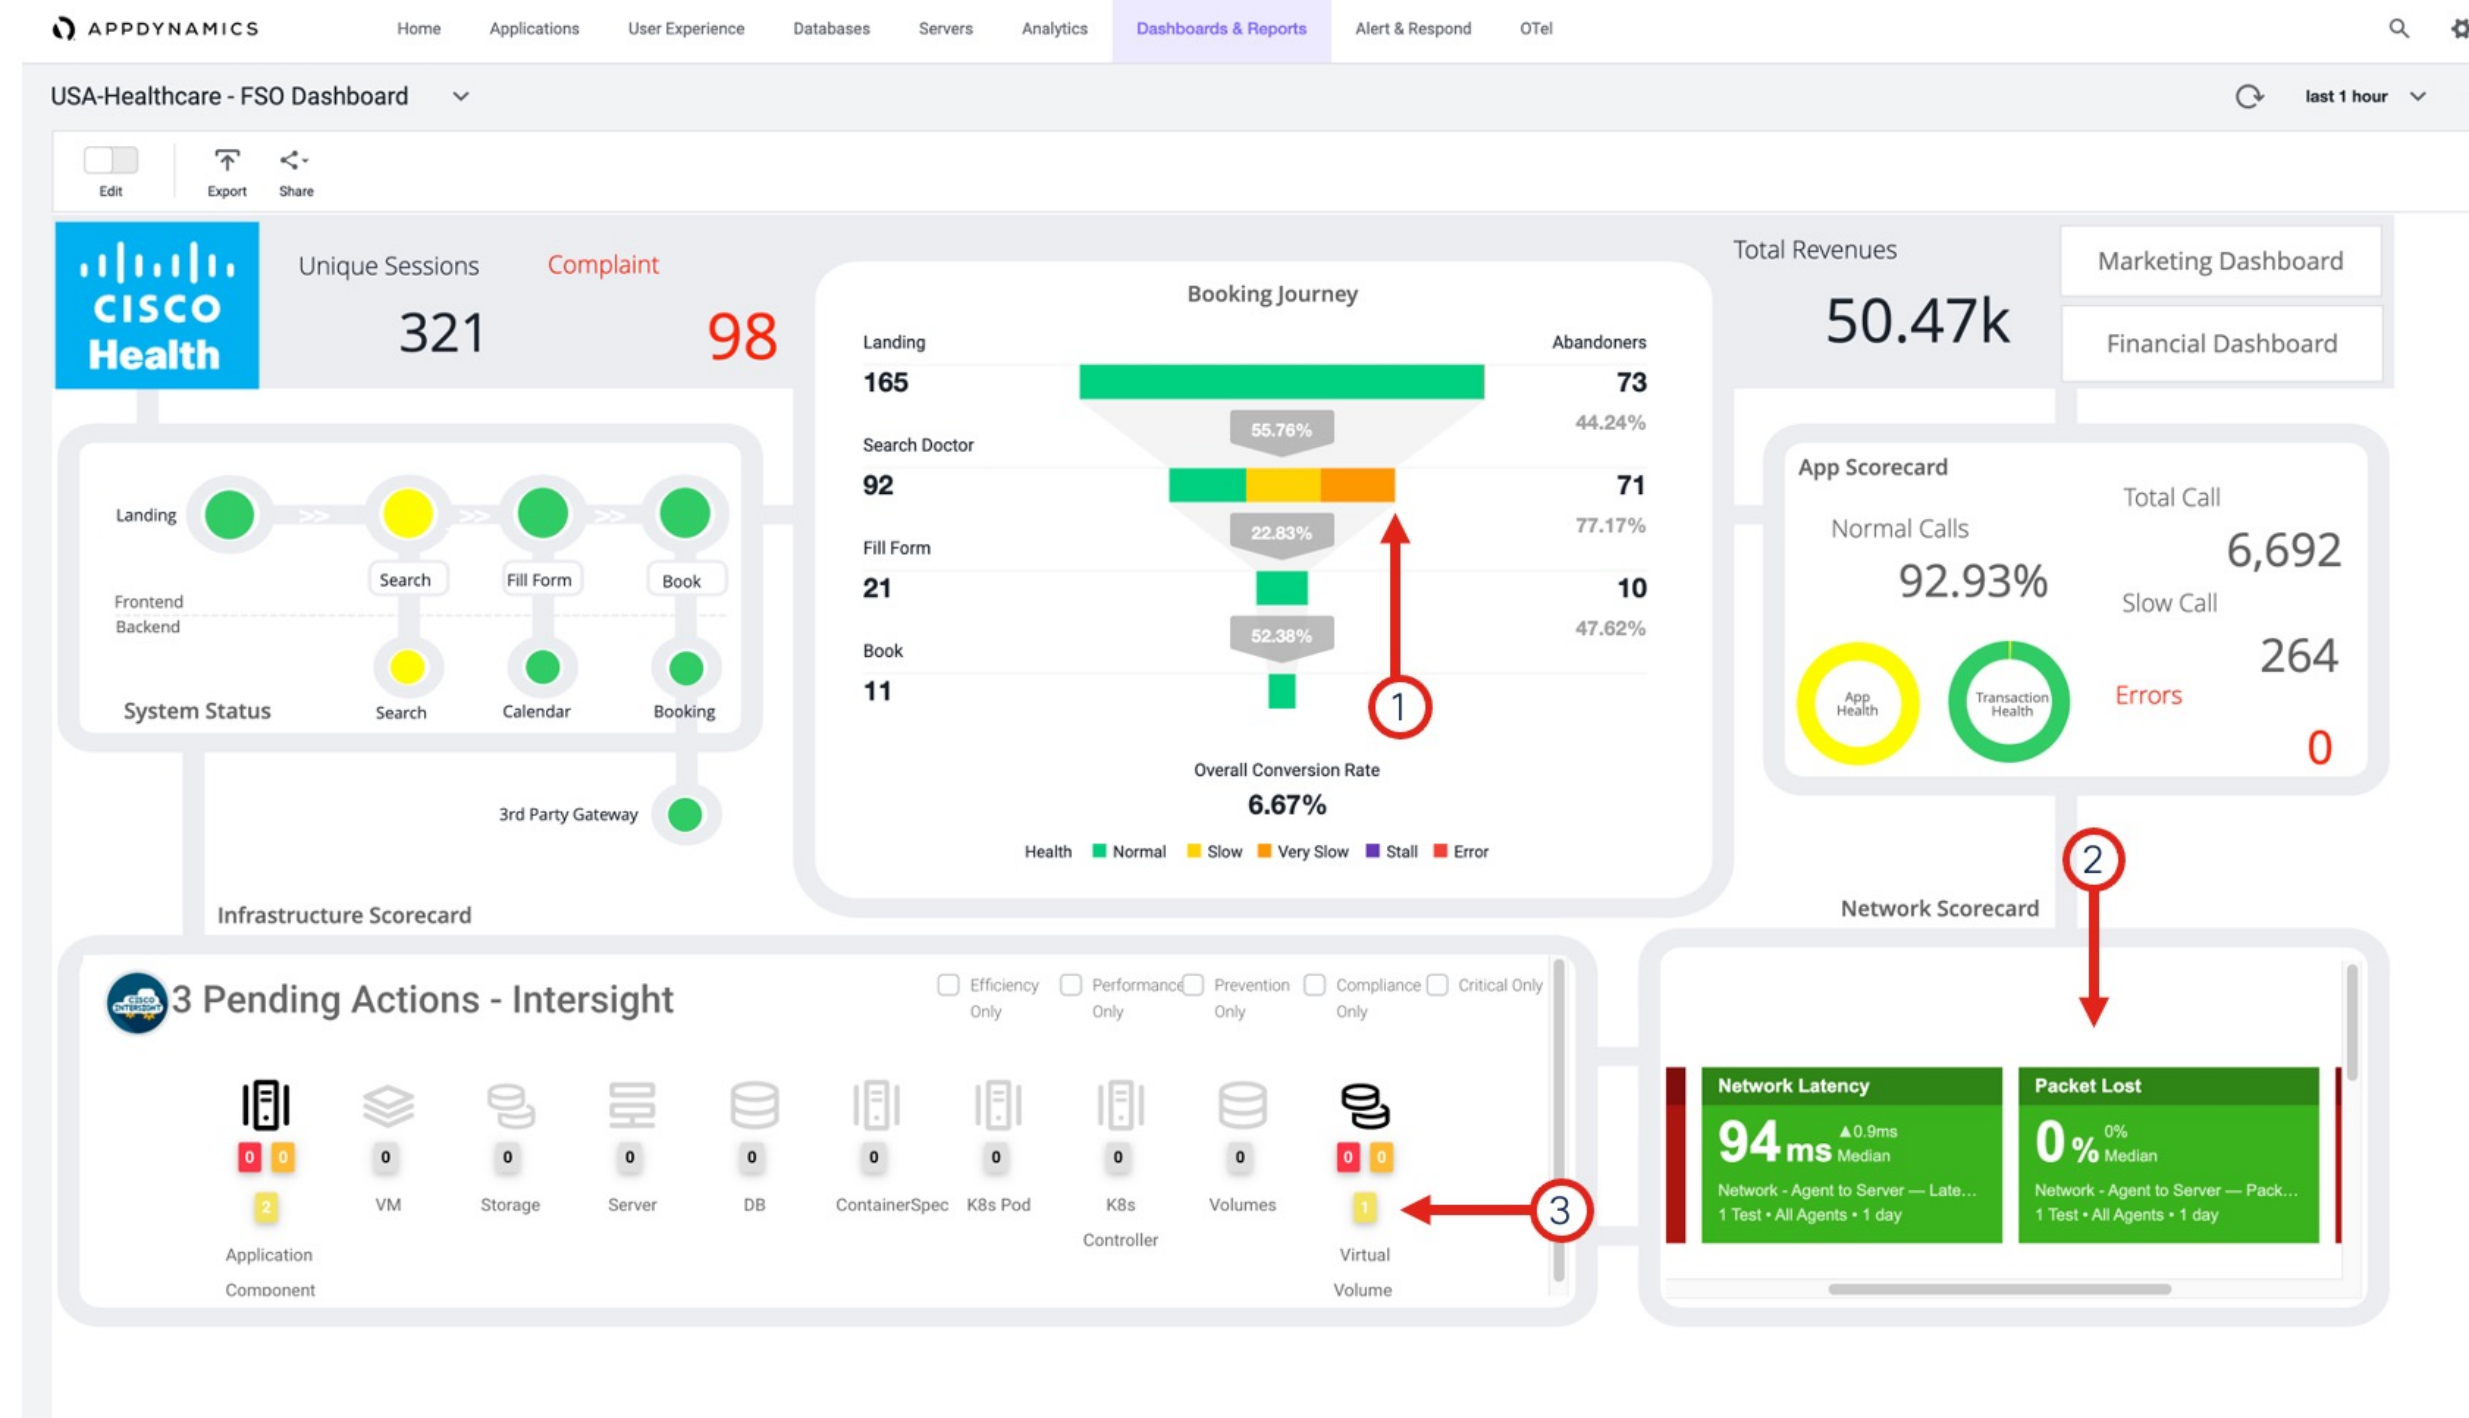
APPDYNAMICS Home Applications User Experience Databases Servers Analytics Dashboards & Reports Alert & Respond OTel

USA-Healthcare - FSO Dashboard

last 1 hour

Edit Export Share

CISCO Health

Unique Sessions
321

Complaint
98

Booking Journey

Landing
165

Abandoners
73

55.76%

44.24%

Search Doctor
92

71

22.83%

77.17%

Fill Form
21

10

52.38%

47.62%

Book
11

1

Overall Conversion Rate
6.67%

Health Normal Slow Very Slow Stall Error

Total Revenues
50.47k

Marketing Dashboard

Financial Dashboard

Landing
Search
Fill Form
Book
Frontend
Backend
Search
Calendar
Booking
System Status

3rd Party Gateway

App Scorecard
Normal Calls
92.93%
Total Call
6,692
Slow Call
264
Errors
0
App Health
Transaction Health

2

Infrastructure Scorecard

Network Scorecard

3 Pending Actions - Intersight

Efficiency Only
Performance Only
Prevention Only
Compliance Only
Critical Only

0 0
2
Application Component

0
VM

0
Storage

0
Server

0
DB

0
ContainerSpec

0
K8s Pod

0
K8s Controller

0
Volumes

0 0
1
Virtual Volume

3

Network Latency
94 ms ▲0.9ms Median
Network - Agent to Server — Late...
1 Test • All Agents • 1 day

Packet Lost
0 % 0% Median
Network - Agent to Server — Pack...
1 Test • All Agents • 1 day